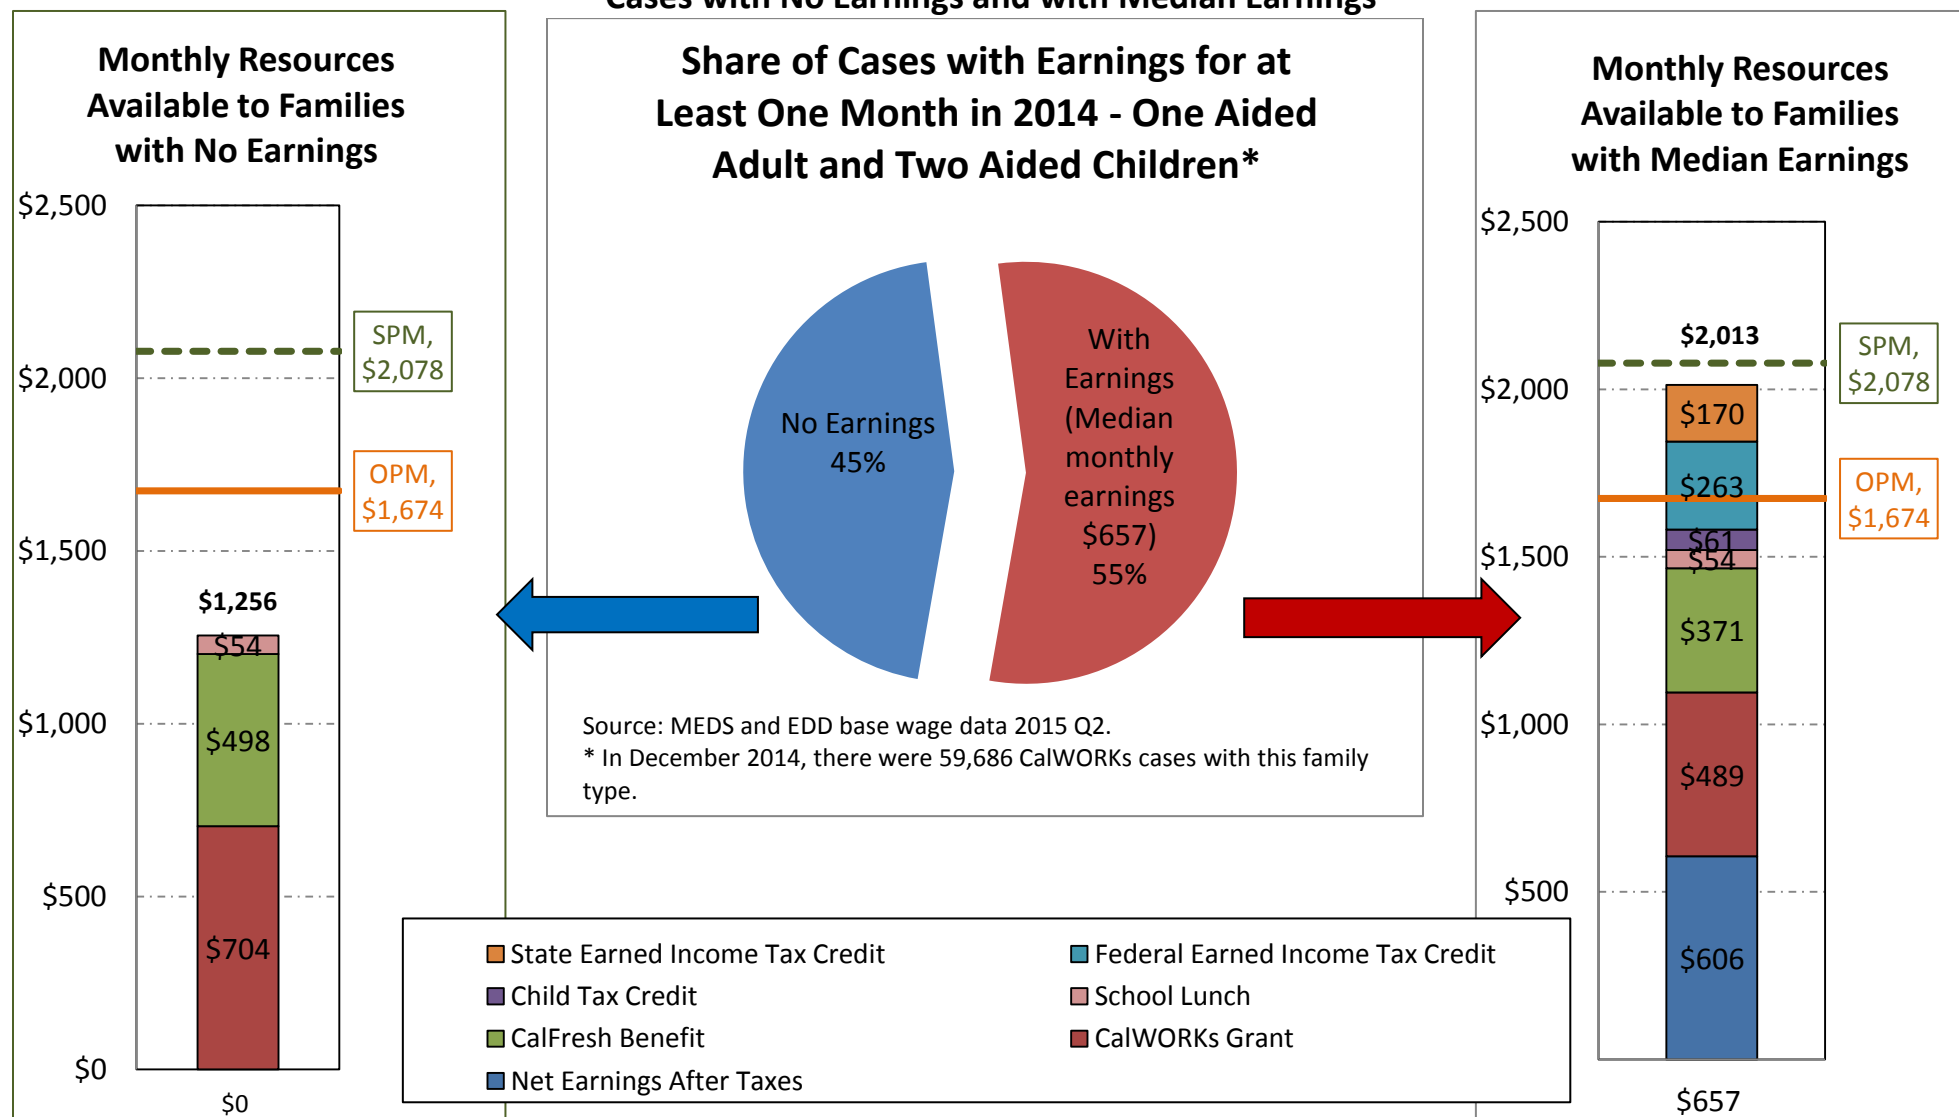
Cases with No Earnings and with Median Earnings

Monthly Resources Available to Families with No Earnings

$2,500
$2,000
$1,500
$1,000
$500
$0

SPM, $2,078
OPM, $1,674

$1,256
$54
$498
$704
$0

Share of Cases with Earnings for at Least One Month in 2014 - One Aided Adult and Two Aided Children*

No Earnings 45%

With Earnings (Median monthly earnings $657) 55%

Source: MEDS and EDD base wage data 2015 Q2.
* In December 2014, there were 59,686 CalWORKs cases with this family type.

Monthly Resources Available to Families with Median Earnings

$2,500
$2,000
$1,500
$1,000
$500

$2,013
SPM, $2,078
OPM, $1,674
$170
$263
$61
$54
$371
$489
$606
$657

State Earned Income Tax Credit
Federal Earned Income Tax Credit
Child Tax Credit
School Lunch
CalFresh Benefit
CalWORKs Grant
Net Earnings After Taxes